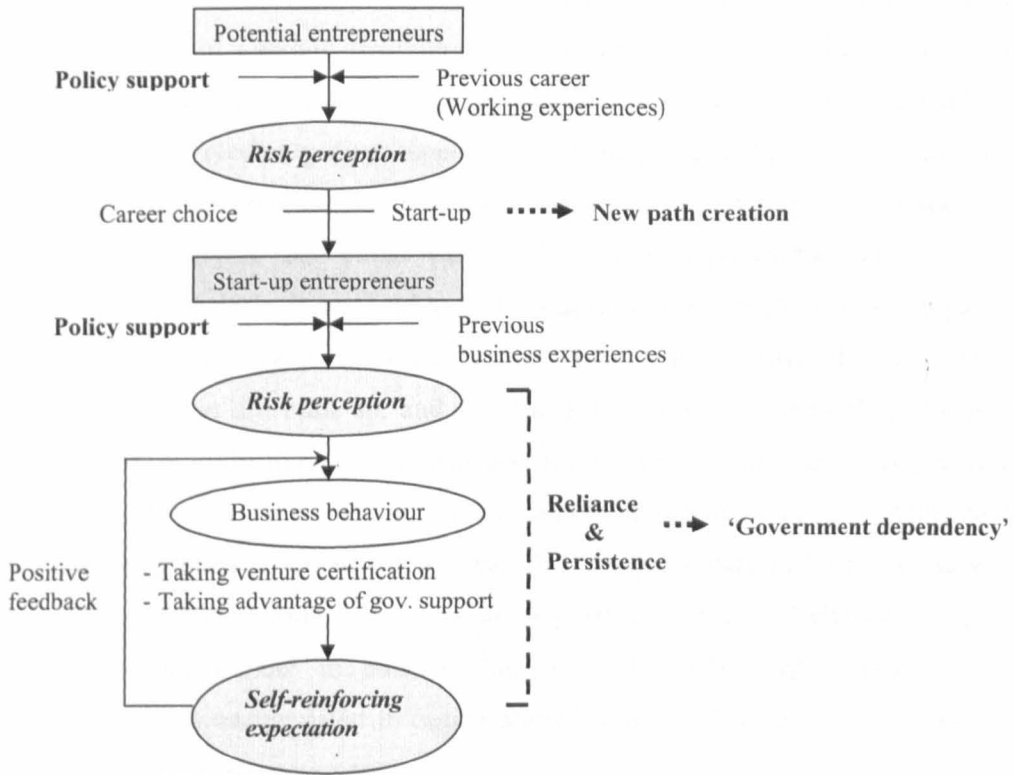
Potential entrepreneurs

Policy support

Previous career (Working experiences)

*Risk perception*

Career choice

Start-up

New path creation

Start-up entrepreneurs

Policy support

Previous business experiences

*Risk perception*

Business behaviour

Reliance & Persistence

'Government dependency'

Positive feedback

- Taking venture certification
- Taking advantage of gov. support

*Self-reinforcing expectation*